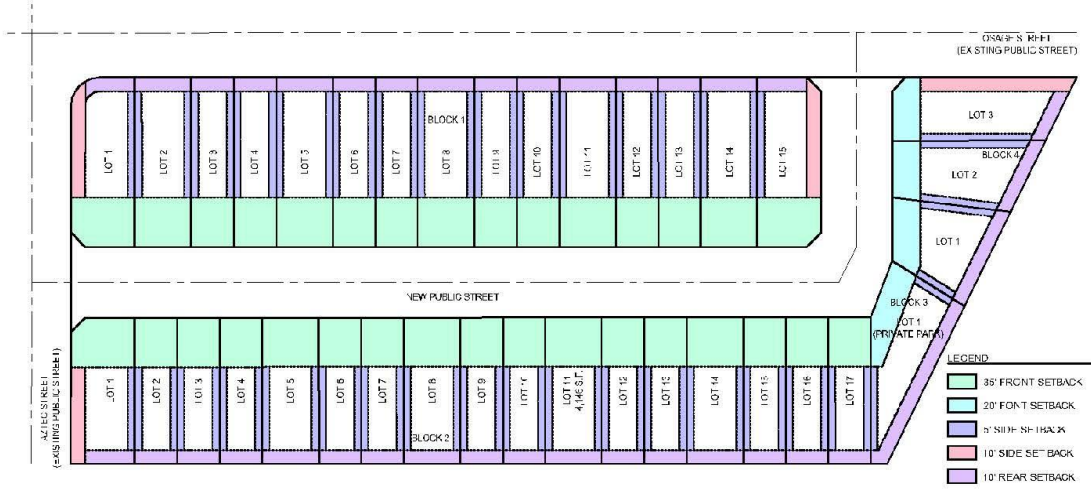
OSAGE STREET
(EXISTING PUBLIC STREET)

BLOCK 1

LOT 1
LOT 2
LOT 3
LOT 4
LOT 5
LOT 6
LOT 7
LOT 8
LOT 9
LOT 10
LOT 11
LOT 12
LOT 13
LOT 14
LOT 15

LOT 3
BLOCK 4
LOT 2
LOT 1

NEW PUBLIC STREET

BLOCK 3
LOT 1
(PRIVATE PARK)

AZTEC STREET
(EXISTING PUBLIC STREET)

LOT 1
LOT 2
LOT 3
LOT 4
LOT 5
LOT 6
LOT 7
LOT 8
LOT 9
LOT 10
LOT 11
4,146 S.F.
LOT 12
LOT 13
LOT 14
LOT 15
LOT 16
LOT 17

BLOCK 2

LEGEND
35' FRONT SETBACK
20' FONT SETBACK
5' SIDE SETBACK
10' SIDE SETBACK
10' REAR SETBACK